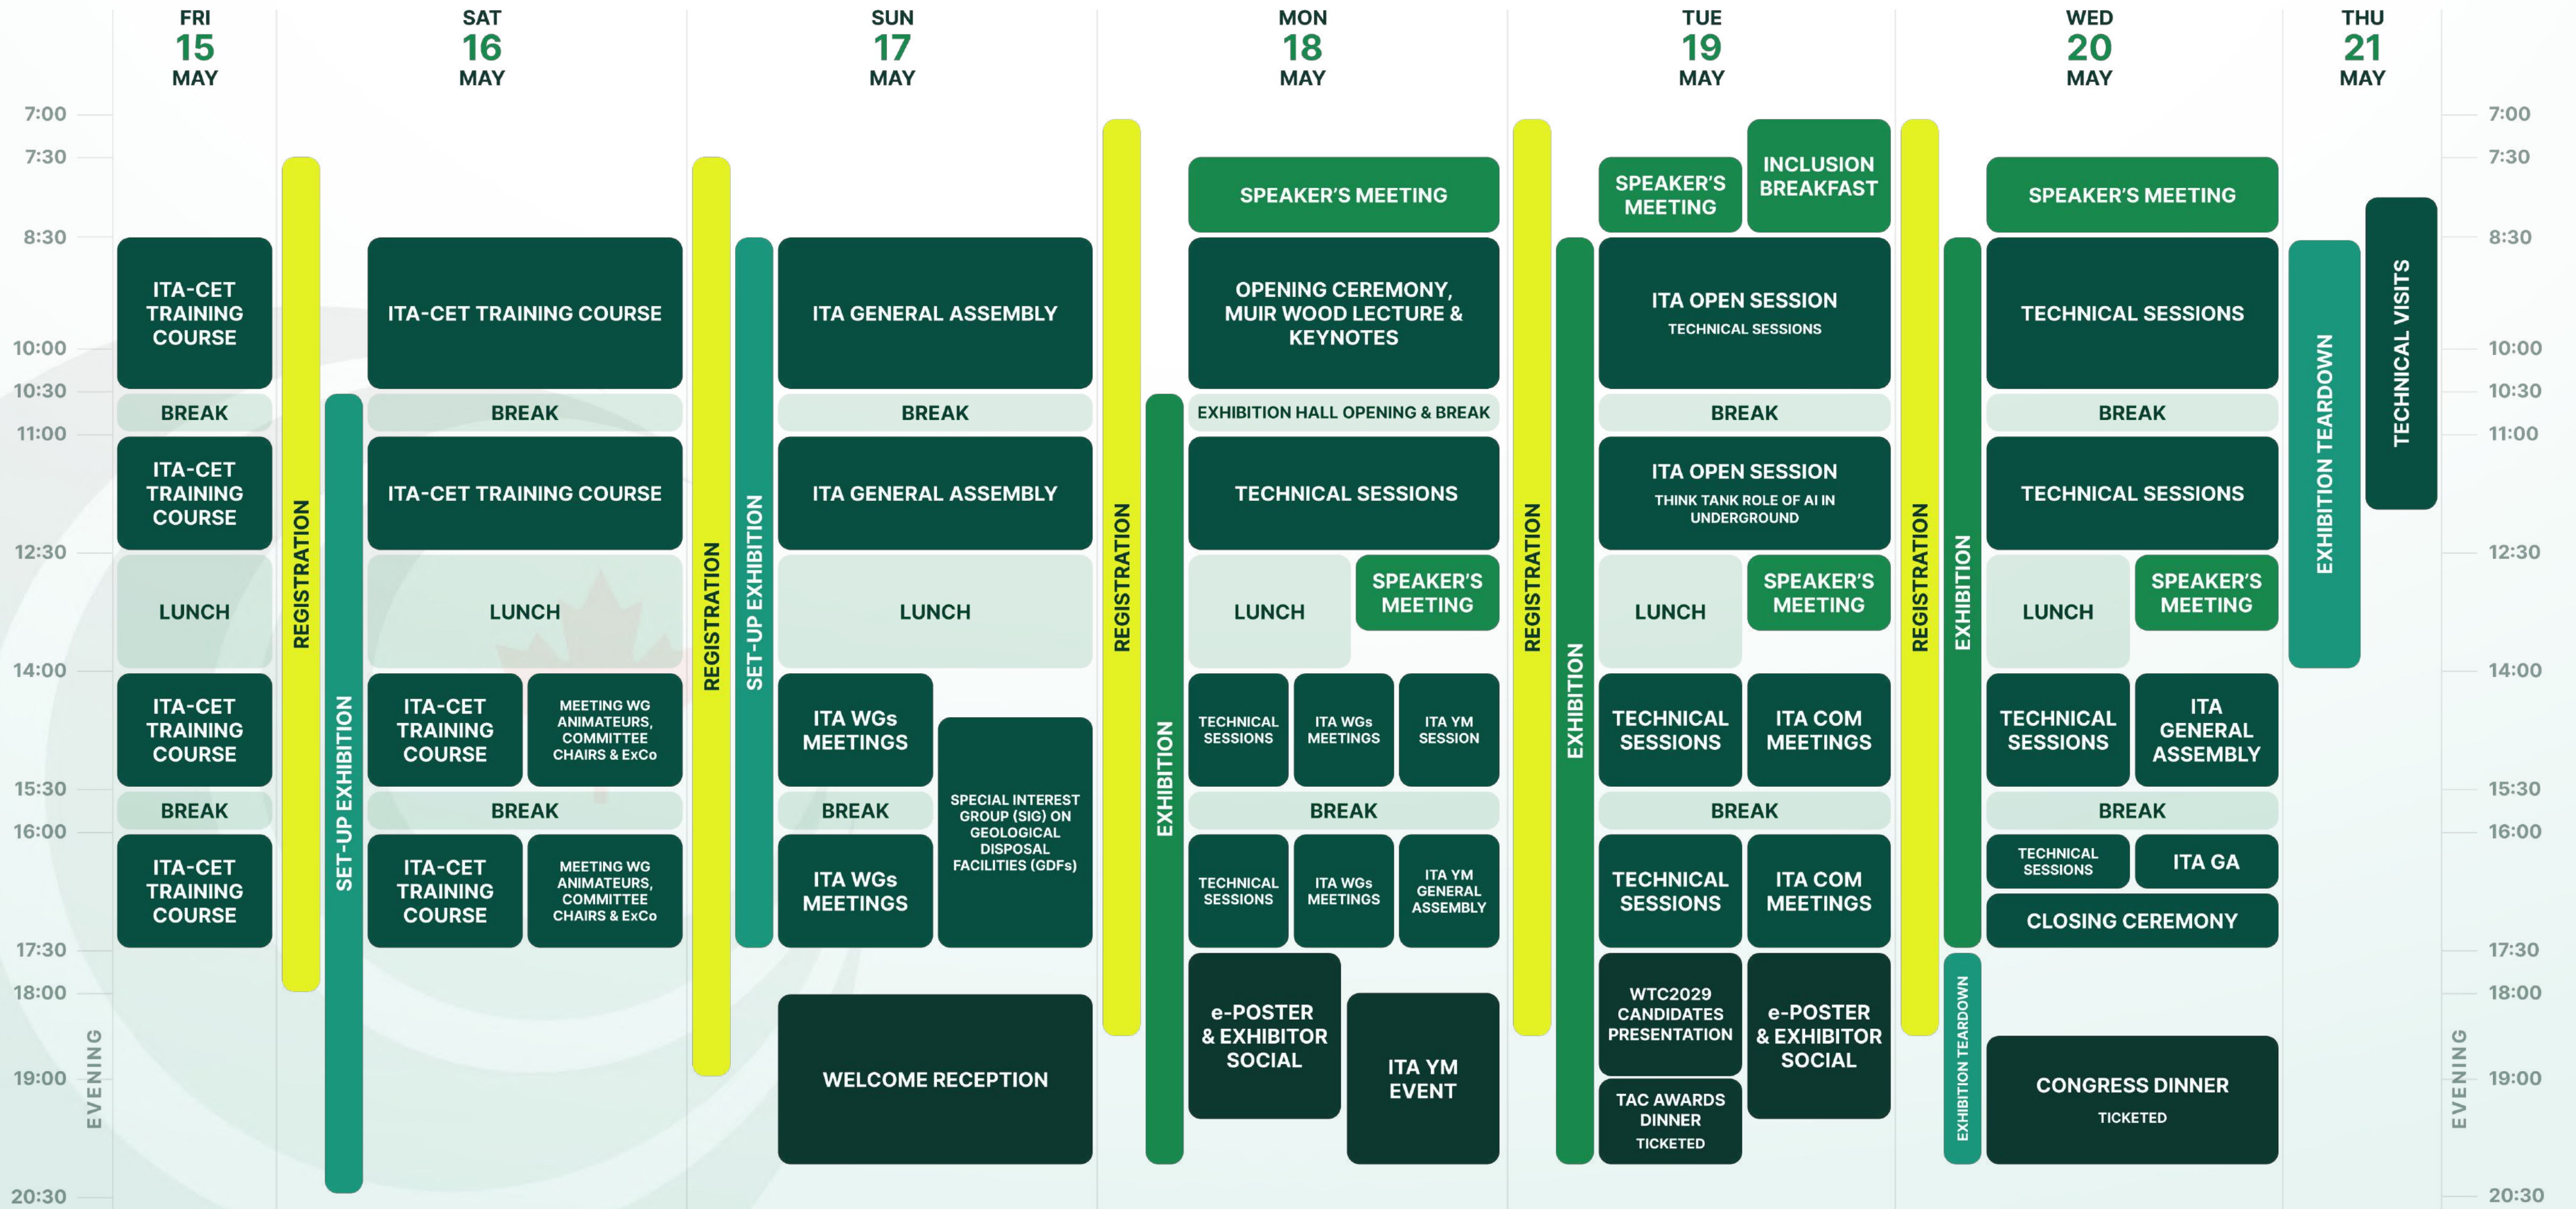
FRI 15 MAY

SAT 16 MAY

SUN 17 MAY

MON 18 MAY

TUE 19 MAY

WED 20 MAY

THU 21 MAY

7:00
7:30
8:30
10:00
10:30
11:00
12:30
14:00
15:30
16:00
17:30
18:00
19:00
20:30
EVENING

ITA-CET TRAINING COURSE
BREAK
ITA-CET TRAINING COURSE
LUNCH
ITA-CET TRAINING COURSE
BREAK
ITA-CET TRAINING COURSE

REGISTRATION
SET-UP EXHIBITION

ITA-CET TRAINING COURSE
BREAK
ITA-CET TRAINING COURSE
LUNCH
ITA-CET TRAINING COURSE
MEETING WG ANIMATEURS, COMMITTEE CHAIRS & ExCo
BREAK
ITA-CET TRAINING COURSE
MEETING WG ANIMATEURS, COMMITTEE CHAIRS & ExCo

REGISTRATION
SET-UP EXHIBITION

ITA GENERAL ASSEMBLY
BREAK
ITA GENERAL ASSEMBLY
LUNCH
ITA WGs MEETINGS
SPECIAL INTEREST GROUP (SIG) ON GEOLOGICAL DISPOSAL FACILITIES (GDFs)
BREAK
ITA WGs MEETINGS
WELCOME RECEPTION

REGISTRATION
EXHIBITION

SPEAKER'S MEETING
OPENING CEREMONY, MUIR WOOD LECTURE & KEYNOTES
EXHIBITION HALL OPENING & BREAK
TECHNICAL SESSIONS
LUNCH
SPEAKER'S MEETING
TECHNICAL SESSIONS
ITA WGs MEETINGS
ITA YM SESSION
BREAK
TECHNICAL SESSIONS
ITA WGs MEETINGS
ITA YM GENERAL ASSEMBLY
e-POSTER & EXHIBITOR SOCIAL
ITA YM EVENT

REGISTRATION
EXHIBITION

SPEAKER'S MEETING
INCLUSION BREAKFAST
ITA OPEN SESSION
TECHNICAL SESSIONS
BREAK
ITA OPEN SESSION
THINK TANK ROLE OF AI IN UNDERGROUND
LUNCH
SPEAKER'S MEETING
TECHNICAL SESSIONS
ITA COM MEETINGS
BREAK
TECHNICAL SESSIONS
ITA COM MEETINGS
WTC2029 CANDIDATES PRESENTATION
e-POSTER & EXHIBITOR SOCIAL
TAC AWARDS DINNER
TICKETED

REGISTRATION
EXHIBITION
EXHIBITION TEARDOWN

SPEAKER'S MEETING
TECHNICAL SESSIONS
BREAK
TECHNICAL SESSIONS
LUNCH
SPEAKER'S MEETING
TECHNICAL SESSIONS
ITA GENERAL ASSEMBLY
BREAK
TECHNICAL SESSIONS
ITA GA
CLOSING CEREMONY
CONGRESS DINNER
TICKETED

EXHIBITION TEARDOWN
TECHNICAL VISITS